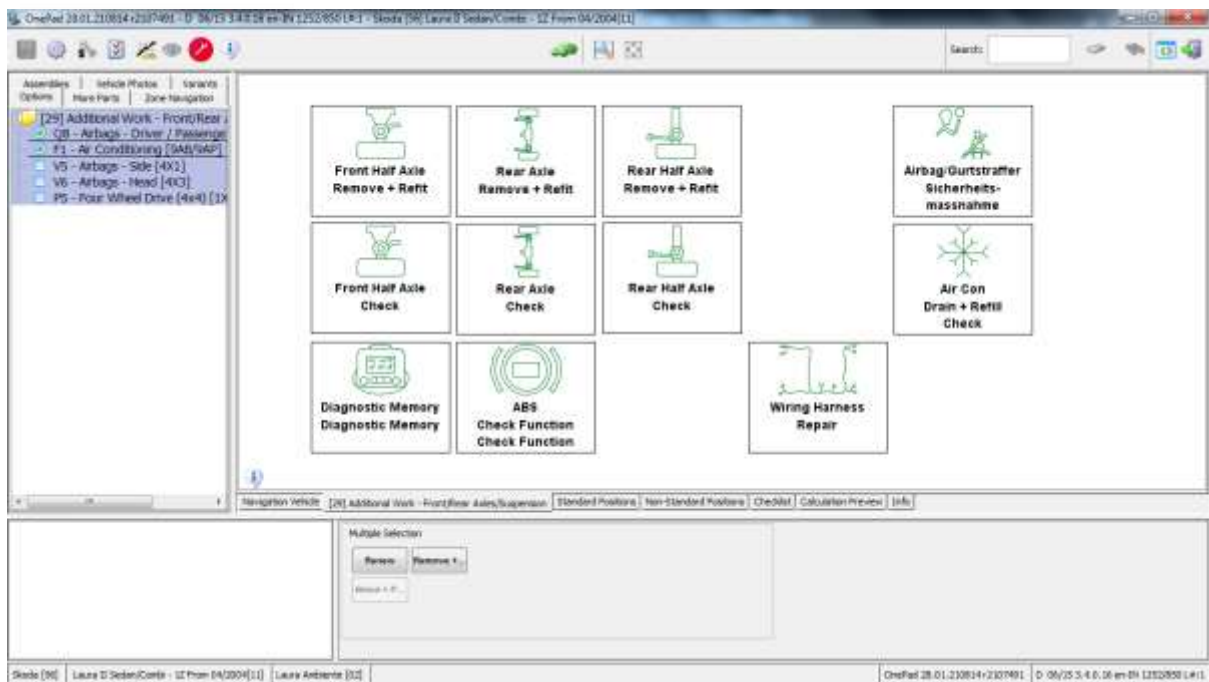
OnePad 28.01.210814+2107491 - D 06/15 3.4.0.16 en-IN 1252/850 LR:1 - Skoda [58] Laura II Sedan/Combi - 1Z From 04/2004[11]

Search:

Assemblies | Vehicle Photos | Variants
Options | Mare Parts | Zone Navigation

[29] Additional Work - Front/Rear
Q8 - Airbags - Driver / Passenger
F1 - Air Conditioning [9AB/9AP]
V5 - Airbags - Side [4X1]
V6 - Airbags - Head [4X3]
P5 - Four Wheel Drive (4x4) [1X

Front Half Axle
Remove + Refit

Rear Axle
Remove + Refit

Rear Half Axle
Remove + Refit

Airbag/Gurtstraffer
Sicherheits-
massnahme

Front Half Axle
Check

Rear Axle
Check

Rear Half Axle
Check

Air Con
Drain + Refill
Check

Diagnostic Memory
Diagnostic Memory

ABS
Check Function
Check Function

Wiring Harness
Repair

Navigation Vehicle | [29] Additional Work - Front/Rear Axles/Suspension | Standard Positions | Non-Standard Positions | Checklist | Calculation Preview | Info

Multiple Selection

Renew | Remove + | Remove + R...

Skoda [58] | Laura II Sedan/Combi - 1Z From 04/2004[11] | Laura Ambiente [02]

OnePad 28.01.210814+2107491 | D 06/15 3.4.0.16 en-IN 1252/850 LR:1